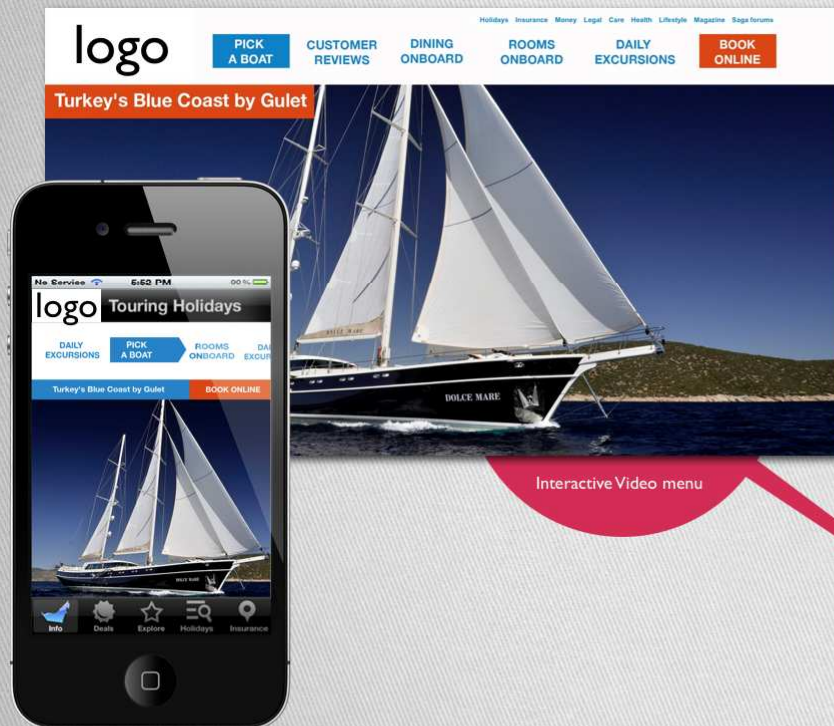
Holidays Insurance Money Legal Care Health Lifestyle Magazine Saga forums

logo

PICK A BOAT

CUSTOMER REVIEWS

DINING ONBOARD

ROOMS ONBOARD

DAILY EXCURSIONS

BOOK ONLINE

Turkey's Blue Coast by Gulet

DOLCE MARE

Interactive Video menu

No Service 6:52 PM 00 %

logo Touring Holidays

DAILY EXCURSIONS

PICK A BOAT

ROOMS ONBOARD

DA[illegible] EXCU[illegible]

Turkey's Blue Coast by Gulet

BOOK ONLINE

Info

Deals

Explore

Holidays

Insurance